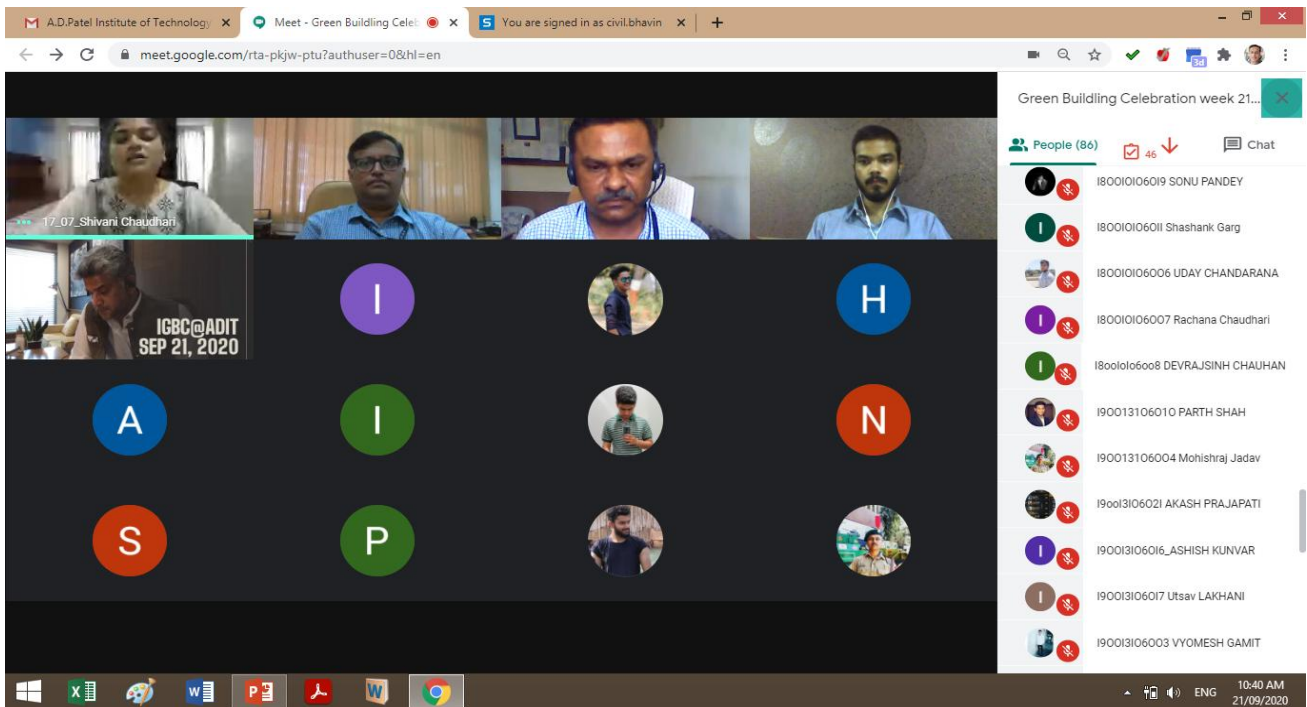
A.D.Patel Institute of Technology ×
Meet - Green Building Celeb ×
You are signed in as civil.bhavin ×
+

meet.google.com/rta-pkjw-ptu?authuser=0&hl=en

17_07_Shivani Chaudhari

IGBC@ADIT
SEP 21, 2020

I
H
A
I
N
S
P

Green Buildling Celebration week 21...

People (86)
46
Chat

I800I0I060I9 SONU PANDEY
I800I0I060II Shashank Garg
I800I0I06006 UDAY CHANDARANA
I800I0I06007 Rachana Chaudhari
I8oolol06oo8 DEVRAJSINH CHAUHAN
I90013106010 PARTH SHAH
I90013106004 Mohishraj Jadav
I9ool3I0602I AKASH PRAJAPATI
I900I3I060I6_ASHISH KUNVAR
I900I3I060I7 Utsav LAKHANI
I900I3I06003 VYOMESH GAMIT

ENG
10:40 AM
21/09/2020